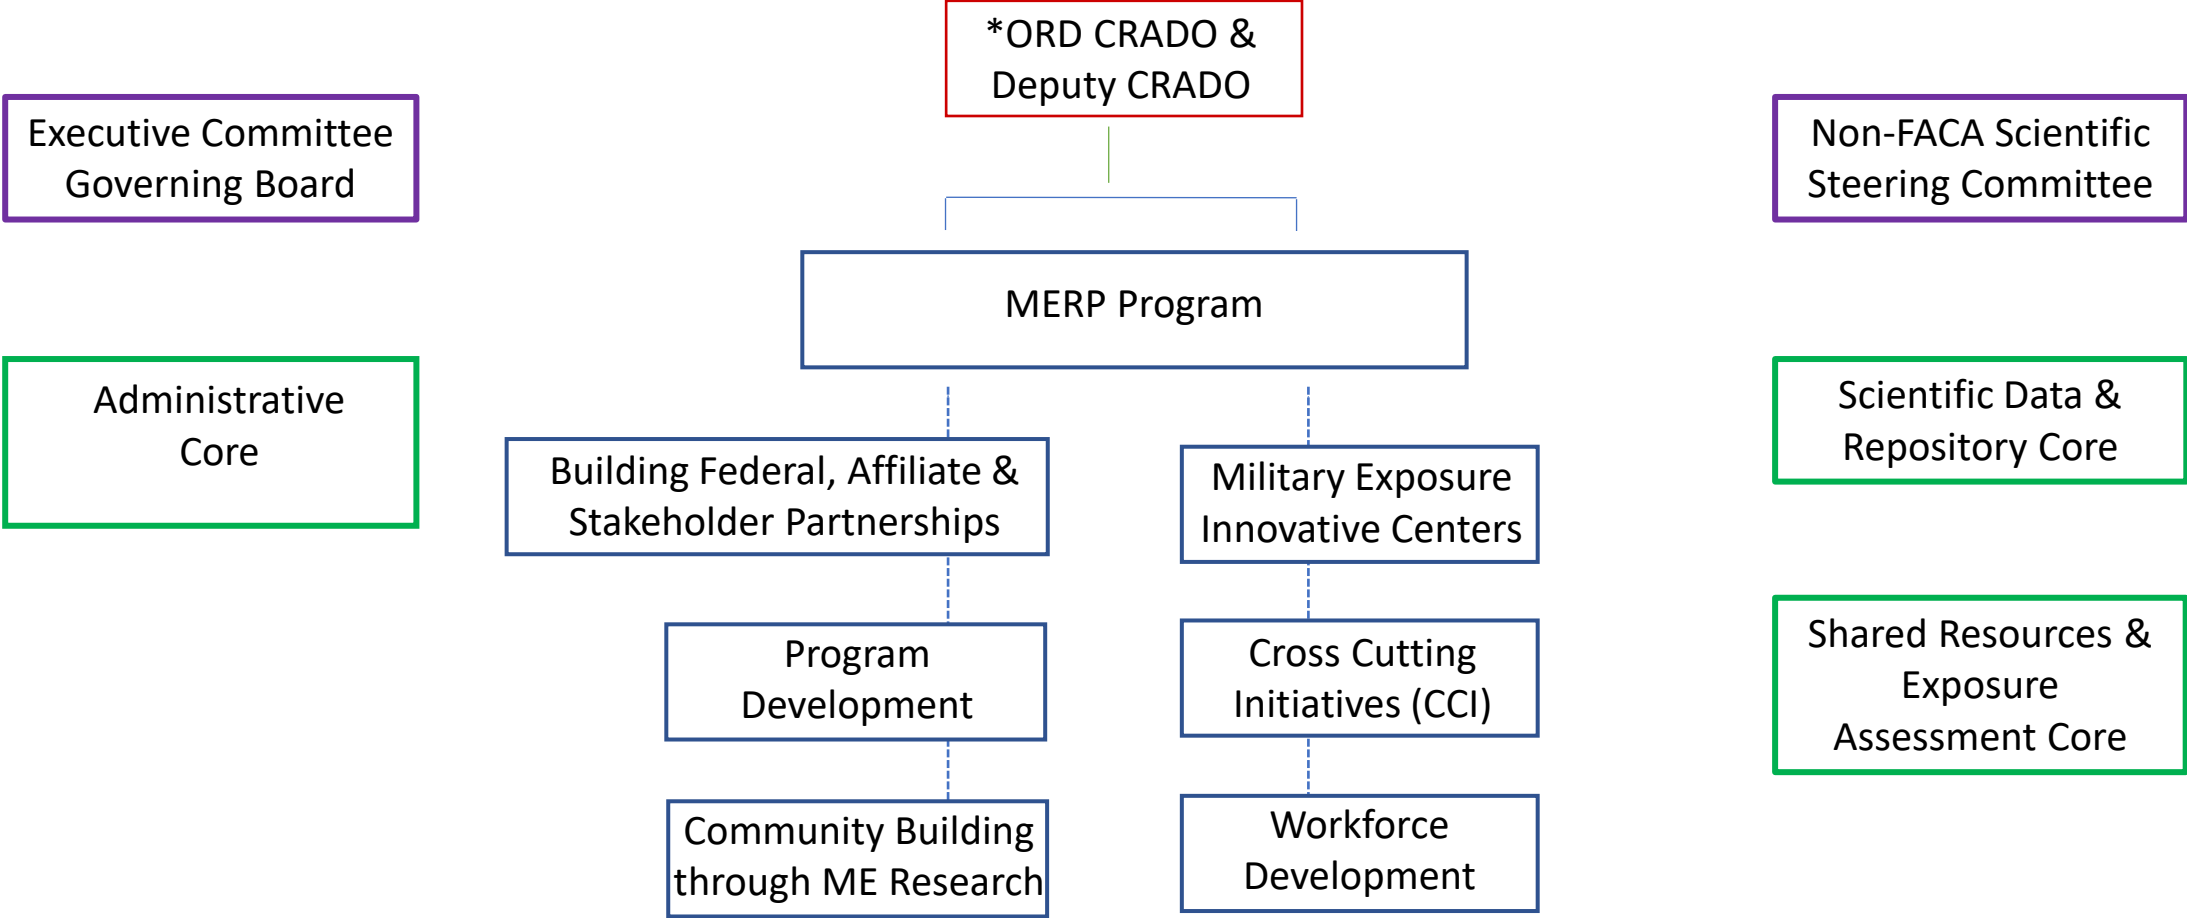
*ORD CRADO & Deputy CRADO

Executive Committee Governing Board

Non-FACA Scientific Steering Committee

MERP Program

Administrative Core

Scientific Data & Repository Core

Building Federal, Affiliate & Stakeholder Partnerships

Military Exposure Innovative Centers

Program Development

Cross Cutting Initiatives (CCI)

Shared Resources & Exposure Assessment Core

Community Building through ME Research

Workforce Development